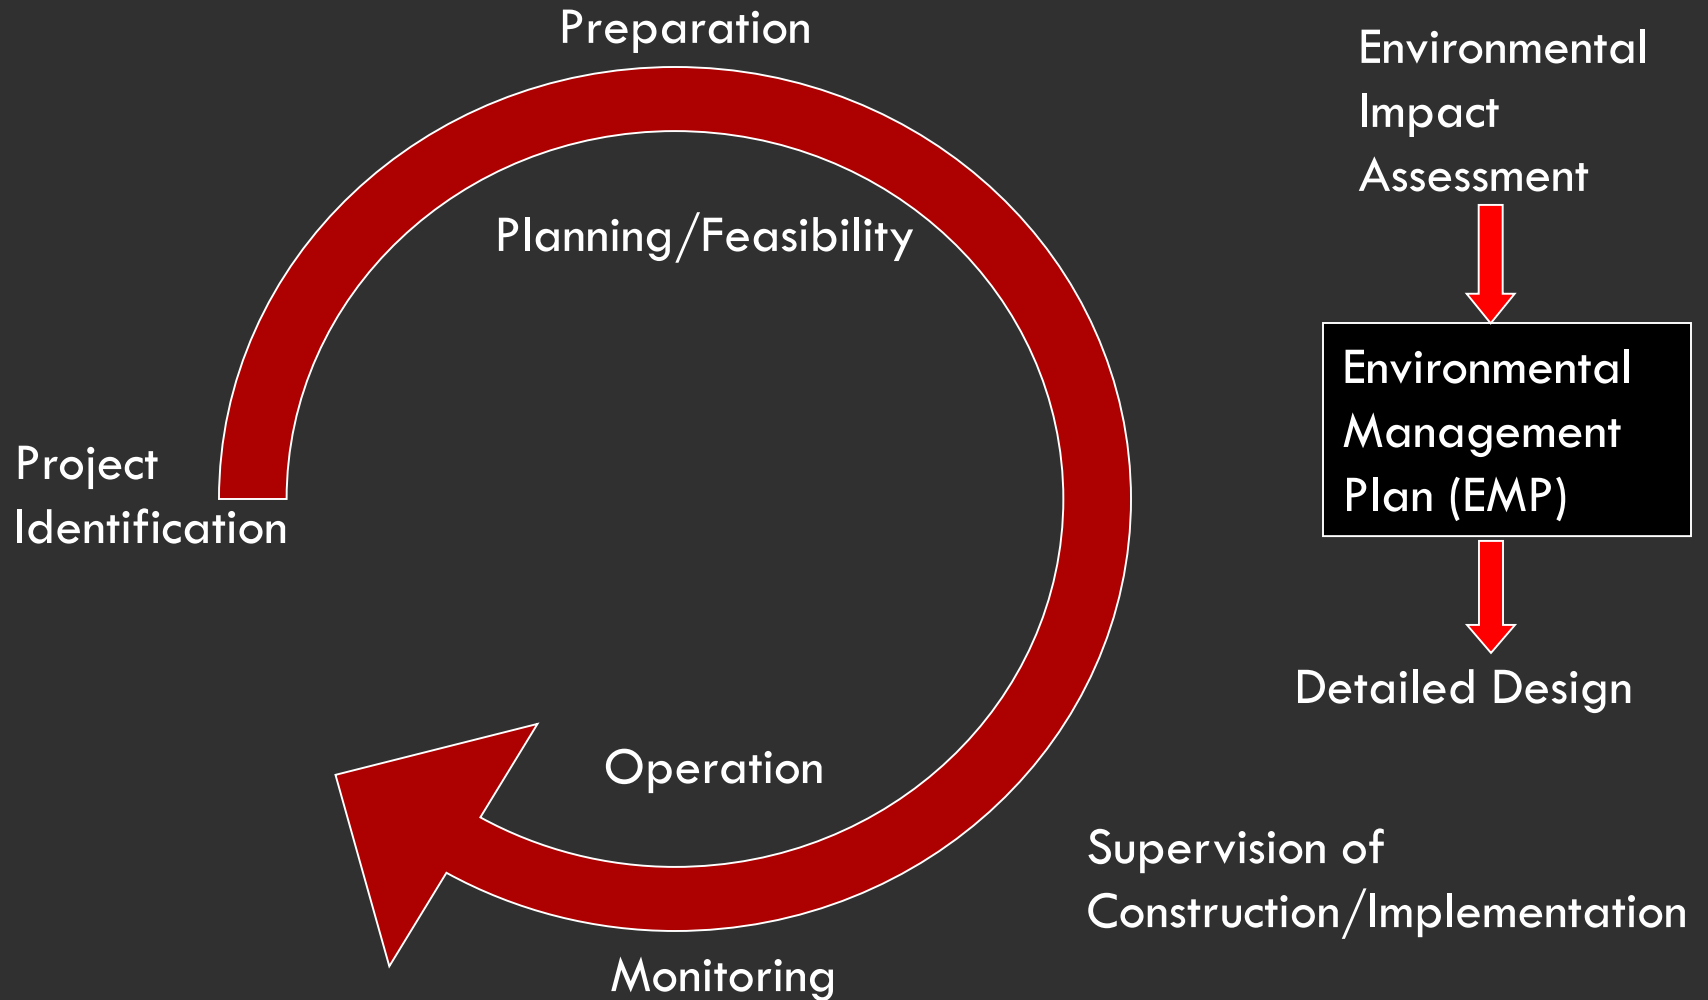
Preparation

Planning/Feasibility

Project Identification

Operation

Monitoring

Supervision of Construction/Implementation

Environmental Impact Assessment

Environmental Management Plan (EMP)

Detailed Design